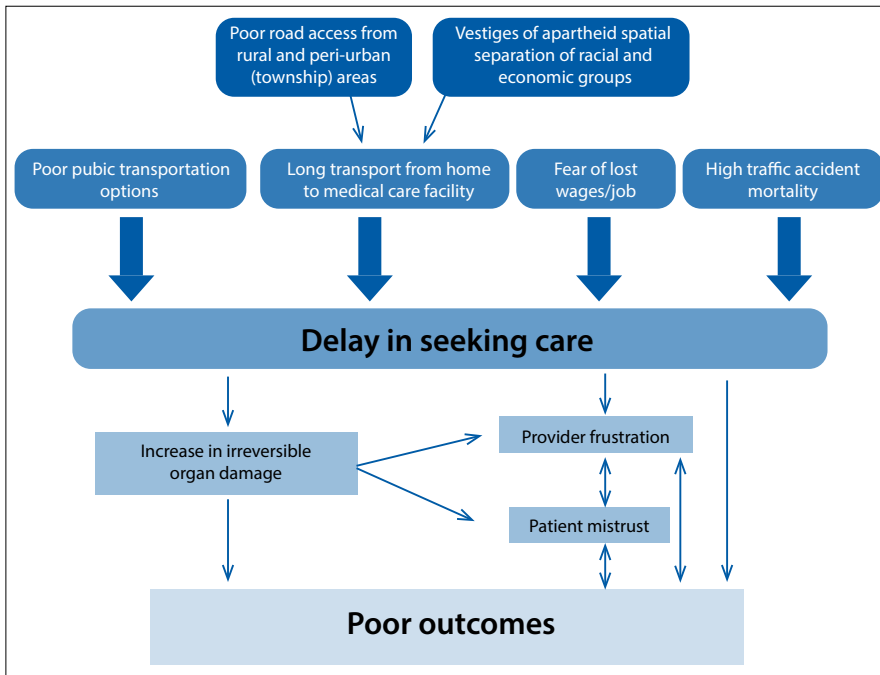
Poor road access from rural and peri-urban (township) areas

Vestiges of apartheid spatial separation of racial and economic groups

Poor pubic transportation options

Long transport from home to medical care facility

Fear of lost wages/job

High traffic accident mortality

Delay in seeking care

Increase in irreversible organ damage

Provider frustration

Patient mistrust

Poor outcomes